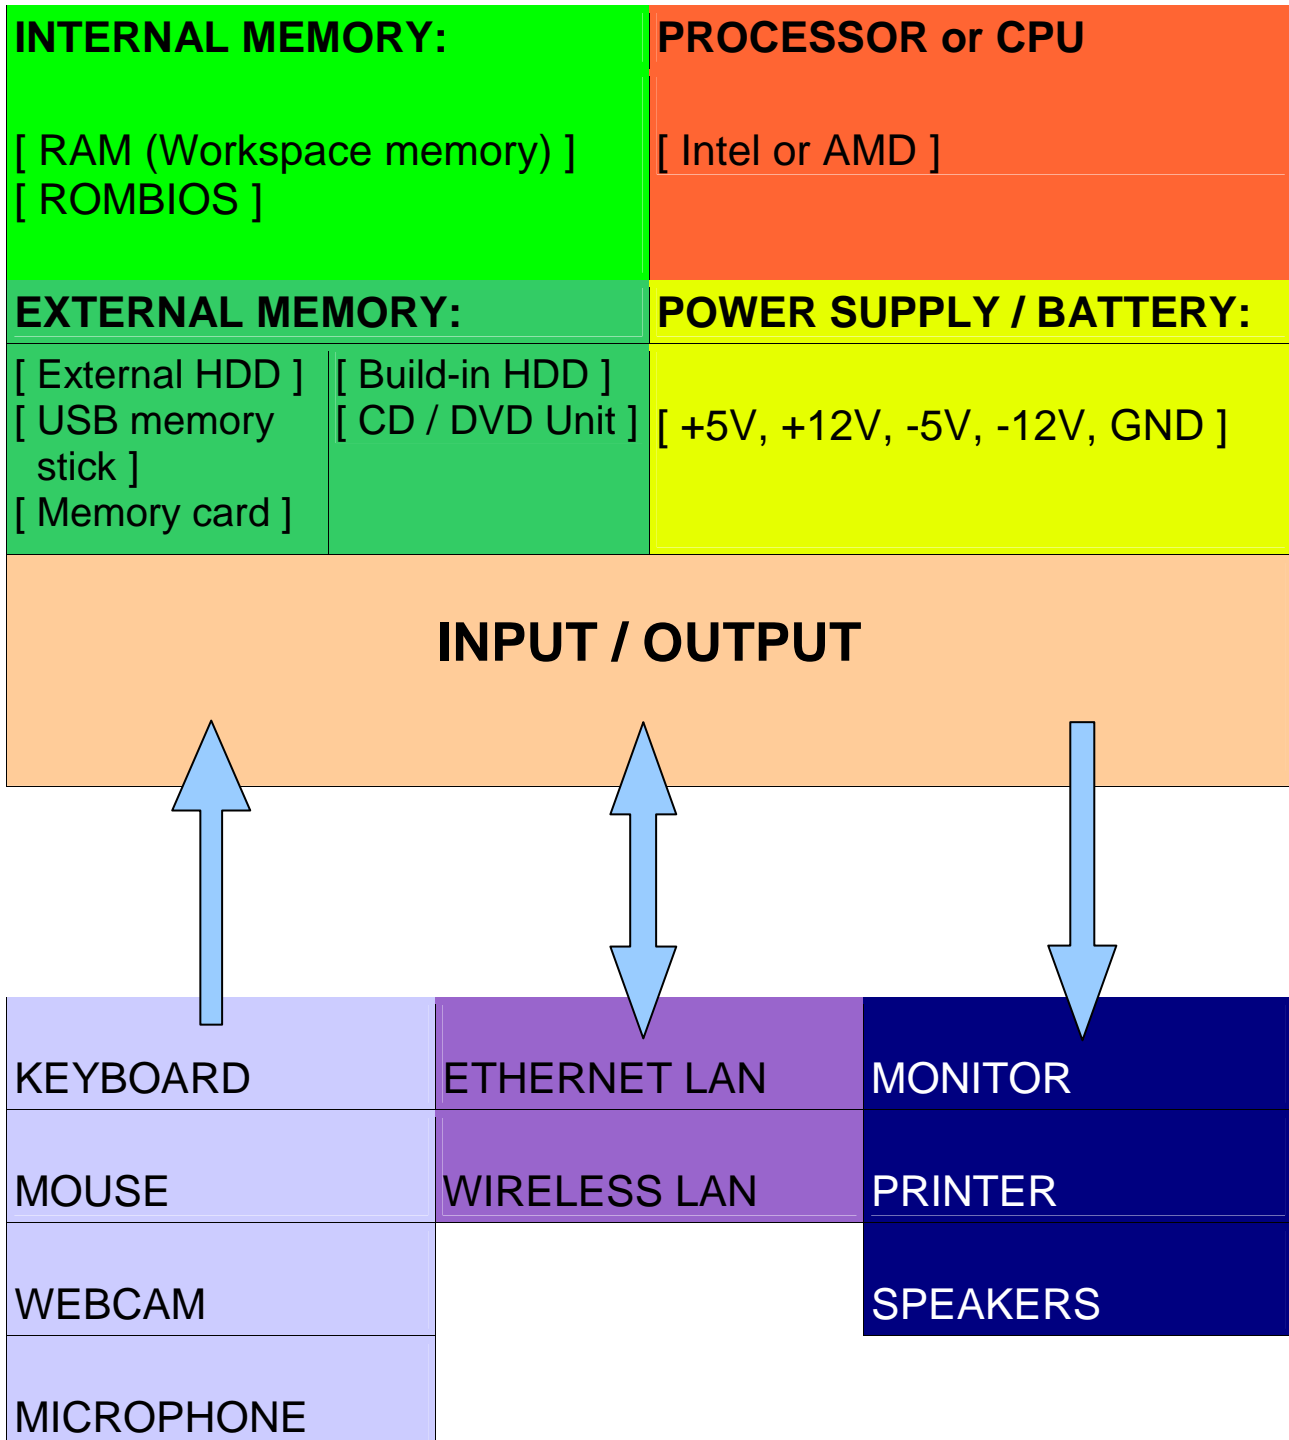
INTERNAL MEMORY:

[ RAM (Workspace memory) ]
[ ROMBIOS ]

PROCESSOR or CPU

[ Intel or AMD ]

EXTERNAL MEMORY:

[ External HDD ]
[ USB memory stick ]
[ Memory card ]

[ Build-in HDD ]
[ CD / DVD Unit ]

POWER SUPPLY / BATTERY:

[ +5V, +12V, -5V, -12V, GND ]

INPUT / OUTPUT

KEYBOARD

MOUSE

WEBCAM

MICROPHONE

ETHERNET LAN

WIRELESS LAN

MONITOR

PRINTER

SPEAKERS